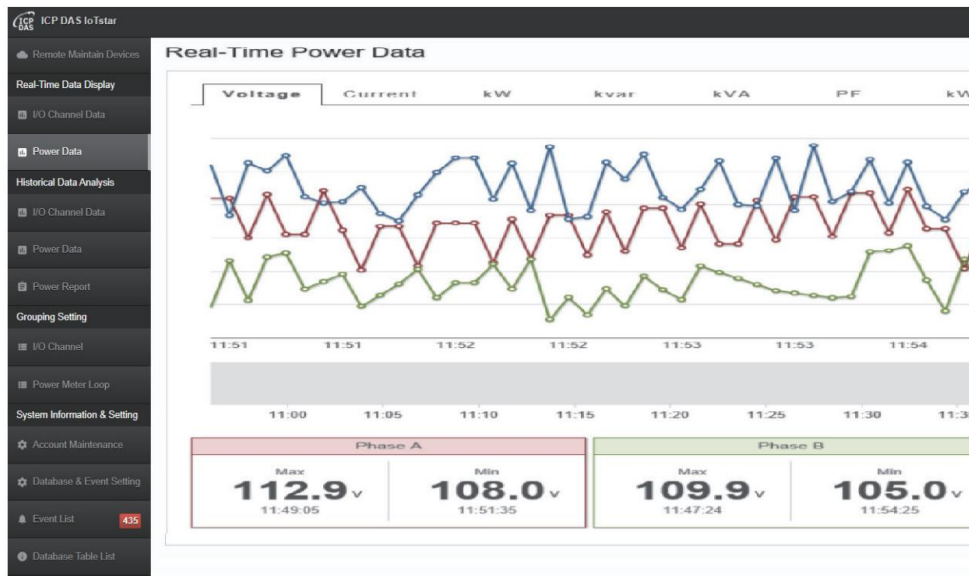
ICP DAS ICP DAS IoTstar

Remote Maintain Devices

Real-Time Data Display

I/O Channel Data

Power Data

Historical Data Analysis

I/O Channel Data

Power Data

Power Report

Grouping Setting

I/O Channel

Power Meter Loop

System Information & Setting

Account Maintenance

Database & Event Setting

Event List 435

Database Table List

Real-Time Power Data

Voltage Current kW kvar kVA PF kW

11:51 11:51 11:52 11:52 11:53 11:53 11:54

11:00 11:05 11:10 11:15 11:20 11:25 11:30 11:3

Phase A

Max
112.9v
11:49:05

Min
108.0v
11:51:35

Phase B

Max
109.9v
11:47:24

Min
105.0v
11:54:25